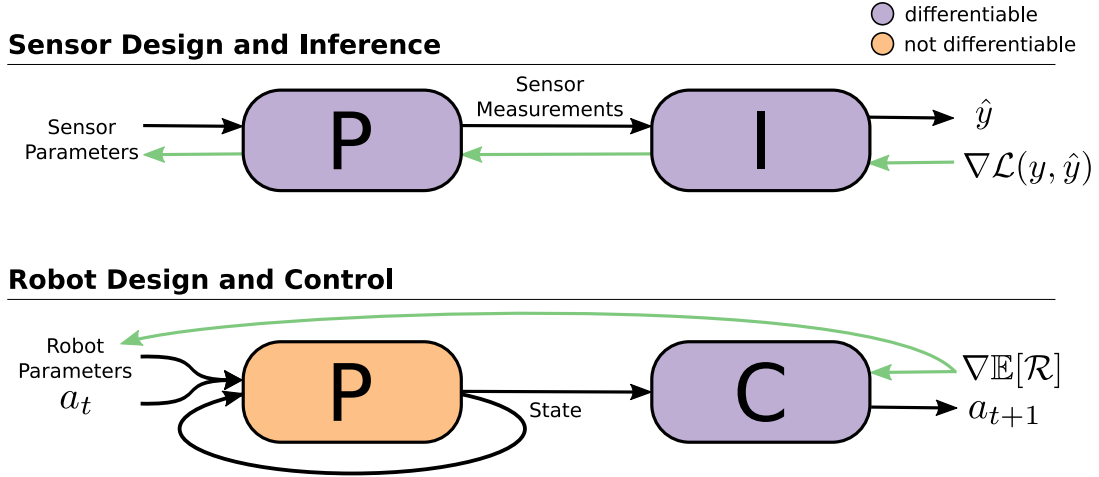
differentiable
not differentiable

Sensor Design and Inference

Sensor Parameters

P

Sensor Measurements

I

$\hat{y}$

$\nabla\mathcal{L}(y, \hat{y})$

Robot Design and Control

Robot Parameters

$a_t$

P

State

C

$\nabla\mathbb{E}[\mathcal{R}]$

$a_{t+1}$